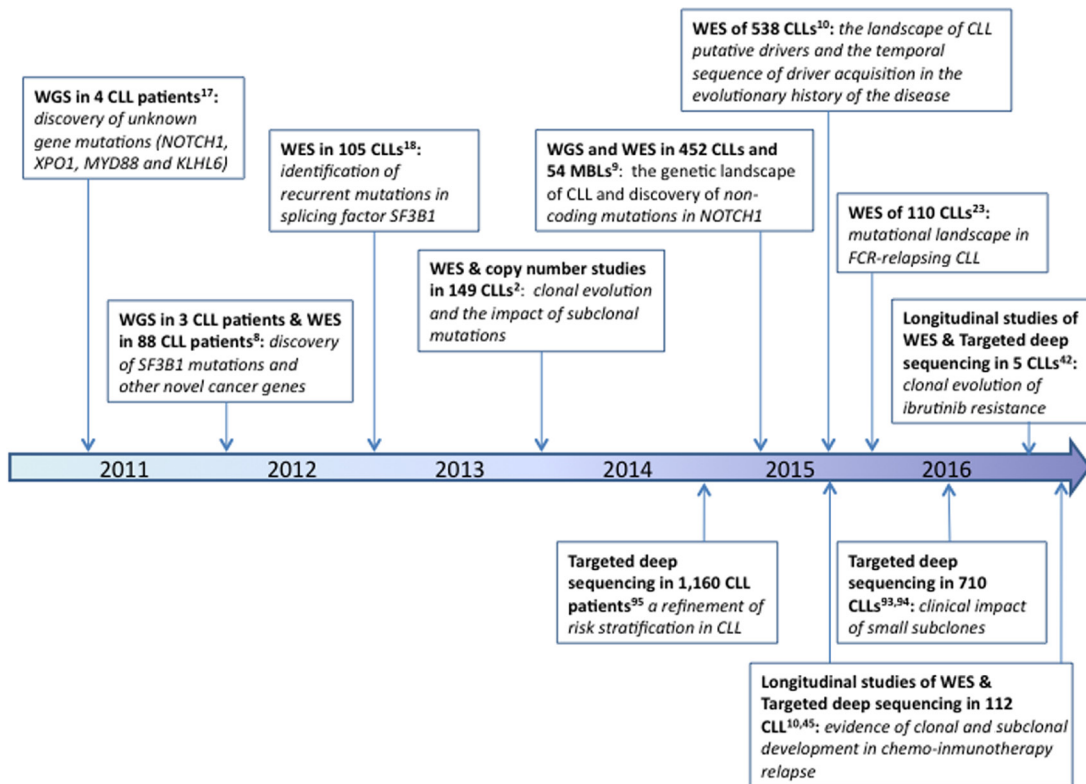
WES of 538 CLLs$^{10}$: the landscape of CLL putative drivers and the temporal sequence of driver acquisition in the evolutionary history of the disease

WGS in 4 CLL patients$^{17}$: discovery of unknown gene mutations (NOTCH1, XPO1, MYD88 and KLHL6)

WES in 105 CLLs$^{18}$: identification of recurrent mutations in splicing factor SF3B1

WGS and WES in 452 CLLs and 54 MBLs$^{9}$: the genetic landscape of CLL and discovery of non-coding mutations in NOTCH1

WES of 110 CLLs$^{23}$: mutational landscape in FCR-relapsing CLL

WES & copy number studies in 149 CLLs$^{2}$: clonal evolution and the impact of subclonal mutations

WGS in 3 CLL patients & WES in 88 CLL patients$^{8}$: discovery of SF3B1 mutations and other novel cancer genes

Longitudinal studies of WES & Targeted deep sequencing in 5 CLLs$^{42}$: clonal evolution of ibrutinib resistance

2011 2012 2013 2014 2015 2016

Targeted deep sequencing in 1,160 CLL patients$^{95}$ a refinement of risk stratification in CLL

Targeted deep sequencing in 710 CLLs$^{93,94}$: clinical impact of small subclones

Longitudinal studies of WES & Targeted deep sequencing in 112 CLL$^{10,45}$: evidence of clonal and subclonal development in chemo-inmunotherapy relapse